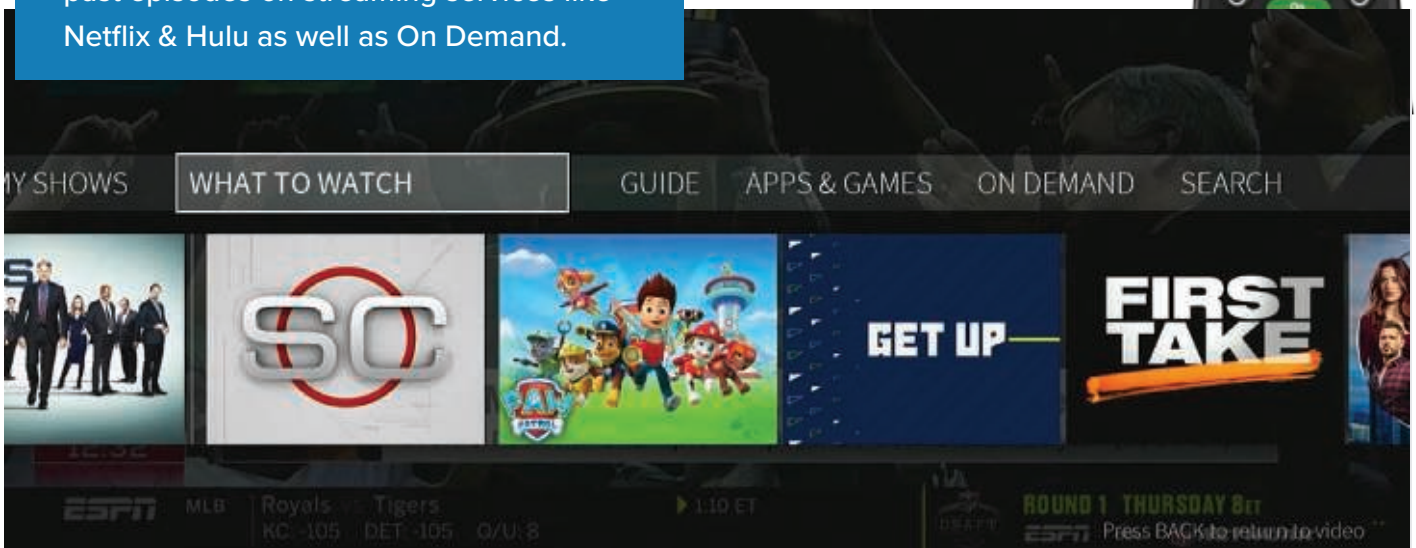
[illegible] Netflix & Hulu as well as On Demand.

MY SHOWS WHAT TO WATCH GUIDE APPS & GAMES ON DEMAND SEARCH

SC

GET UP

FIRST TAKE

ESPN MLB Royals Tigers KC -105 DET -105 O/U: 8 1:10 ET

ROUND 1 THURSDAY 8ET

ESPN Press BACK to return to video